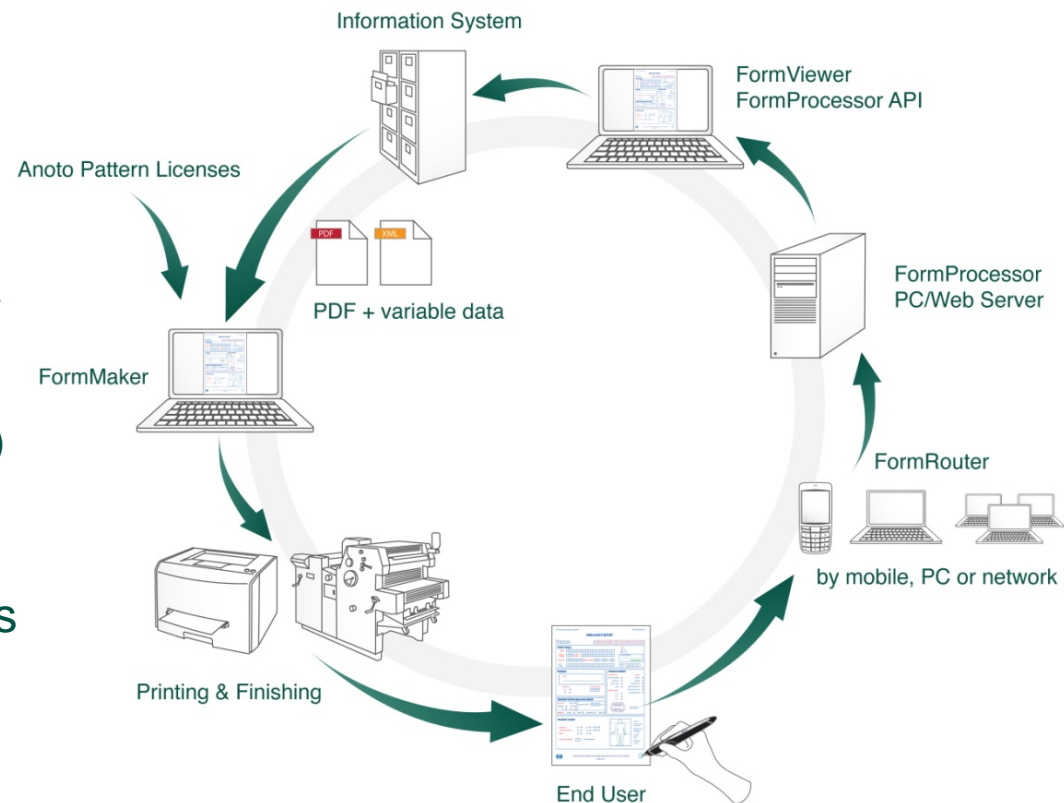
Information System

FormViewer
FormProcessor API

Anoto Pattern Licenses

PDF

XML

PDF + variable data

FormProcessor
PC/Web Server

FormMaker

FormRouter

by mobile, PC or network

Printing & Finishing

End User